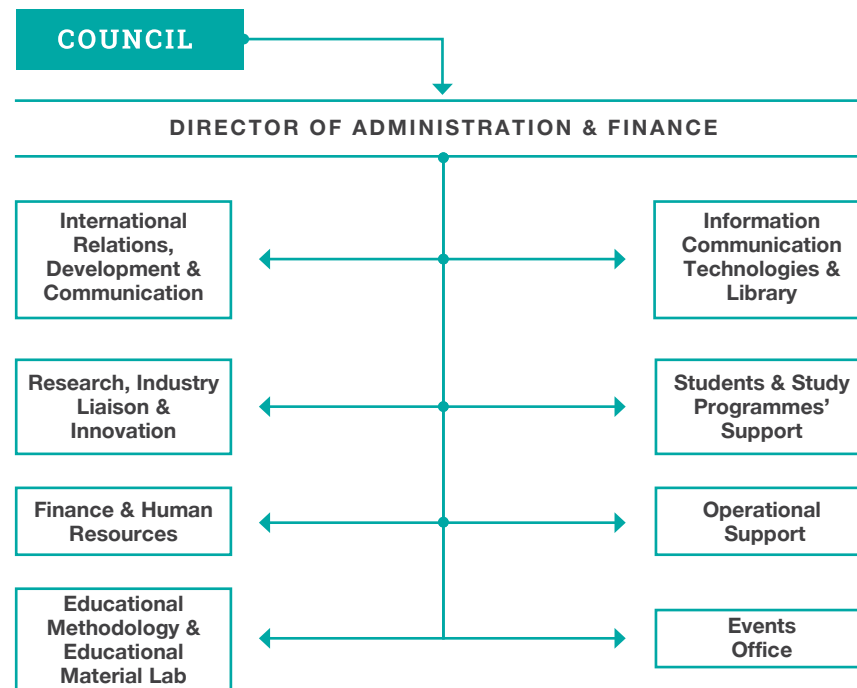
COUNCIL

DIRECTOR OF ADMINISTRATION & FINANCE

International Relations, Development & Communication

Information Communication Technologies & Library

Research, Industry Liaison & Innovation

Students & Study Programmes' Support

Finance & Human Resources

Operational Support

Educational Methodology & Educational Material Lab

Events Office